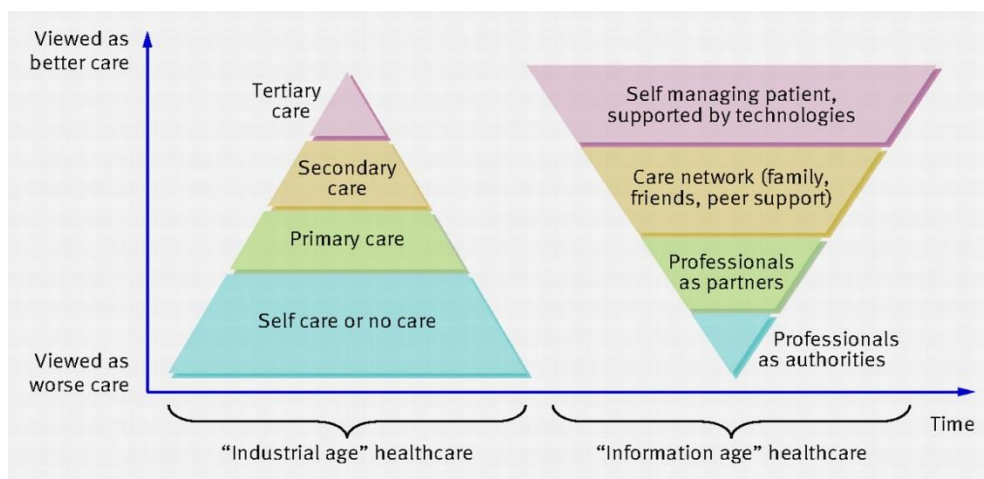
Viewed as better care

Viewed as worse care

Tertiary care

Secondary care

Primary care

Self care or no care

Self managing patient, supported by technologies

Care network (family, friends, peer support)

Professionals as partners

Professionals as authorities

Time

“Industrial age” healthcare

“Information age” healthcare